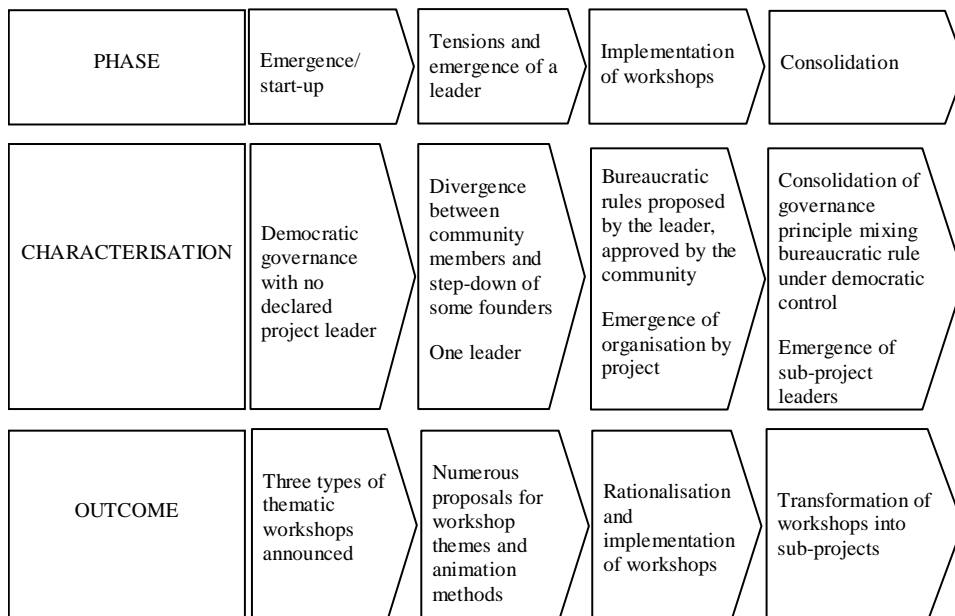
| PHASE | Emergence/ start-up | Tensions and emergence of a leader | Implementation of workshops | Consolidation |
|---|---|---|---|---|
| CHARACTERISATION | Democratic governance with no declared project leader | Divergence between community members and step-down of some founders<br><br>One leader | Bureaucratic rules proposed by the leader, approved by the community<br><br>Emergence of organisation by project | Consolidation of governance principle mixing bureaucratic rule under democratic control<br><br>Emergence of sub-project leaders |
| OUTCOME | Three types of thematic workshops announced | Numerous proposals for workshop themes and animation methods | Rationalisation and implementation of workshops | Transformation of workshops into sub-projects |